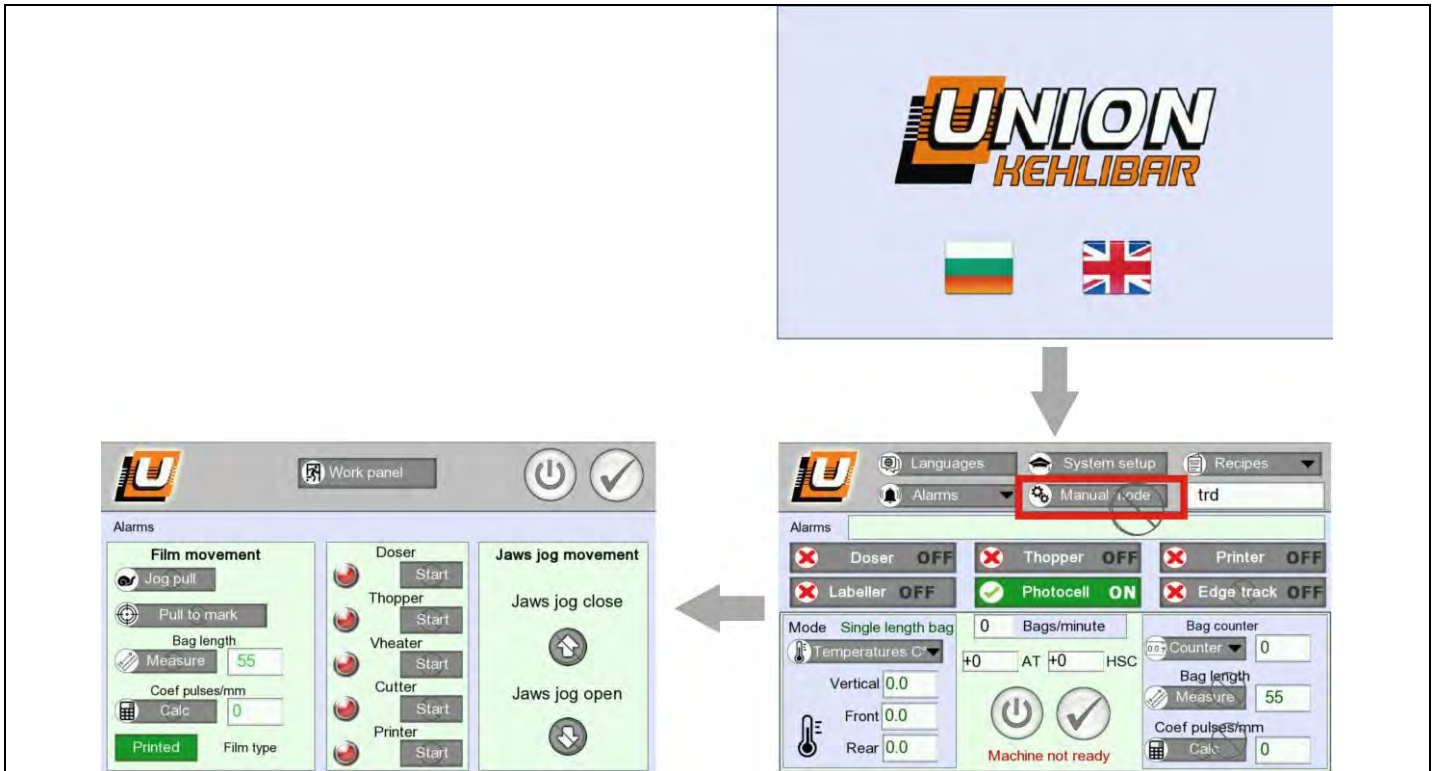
UNION
KEHLIBAR

Languages
System setup
Recipes
Alarms
Manual mode
trd
Alarms
Doser OFF
Thopper OFF
Printer OFF
Labeller OFF
Photocell ON
Edge track OFF
Mode Single length bag
0 Bags/minute
Bag counter
Temperatures C°
Counter
0
+0 AT +0 HSC
Bag length
Vertical 0.0
Measure
55
Front 0.0
Coef pulses/mm
Rear 0.0
Calc
0
Machine not ready

Work panel
Alarms
Film movement
Jog pull
Pull to mark
Bag length
Measure
55
Coef pulses/mm
Calc
0
Printed
Film type
Doser
Start
Thopper
Start
Vheater
Start
Cutter
Start
Printer
Start
Jaws jog movement
Jaws jog close
Jaws jog open